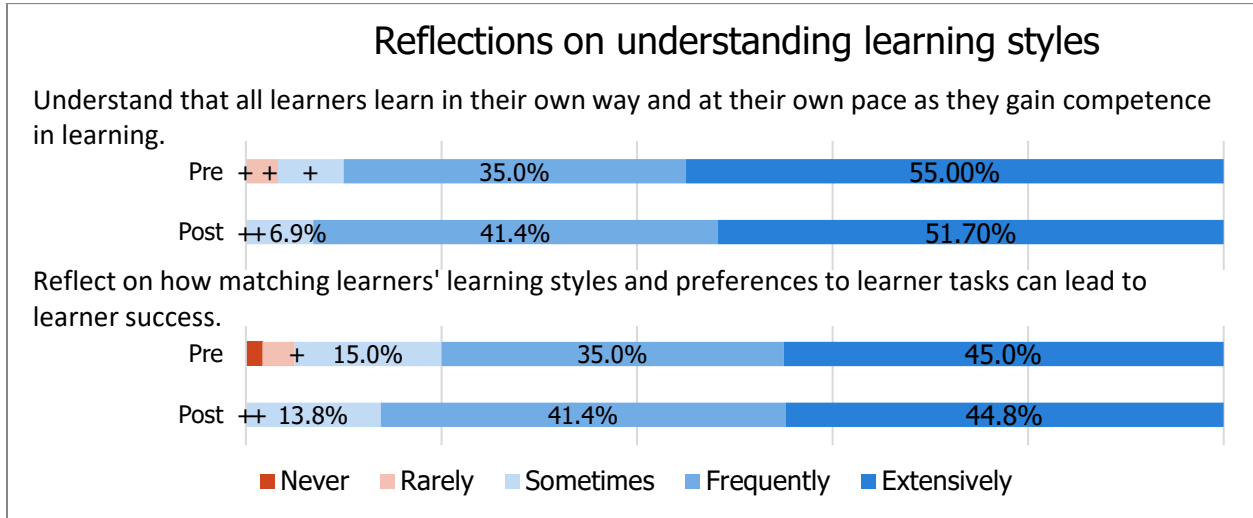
Reflections on understanding learning styles

Understand that all learners learn in their own way and at their own pace as they gain competence in learning.

Pre + + + 35.0% 55.00%

Post ++6.9% 41.4% 51.70%

Reflect on how matching learners' learning styles and preferences to learner tasks can lead to learner success.

Pre + 15.0% 35.0% 45.0%

Post ++ 13.8% 41.4% 44.8%

Never Rarely Sometimes Frequently Extensively